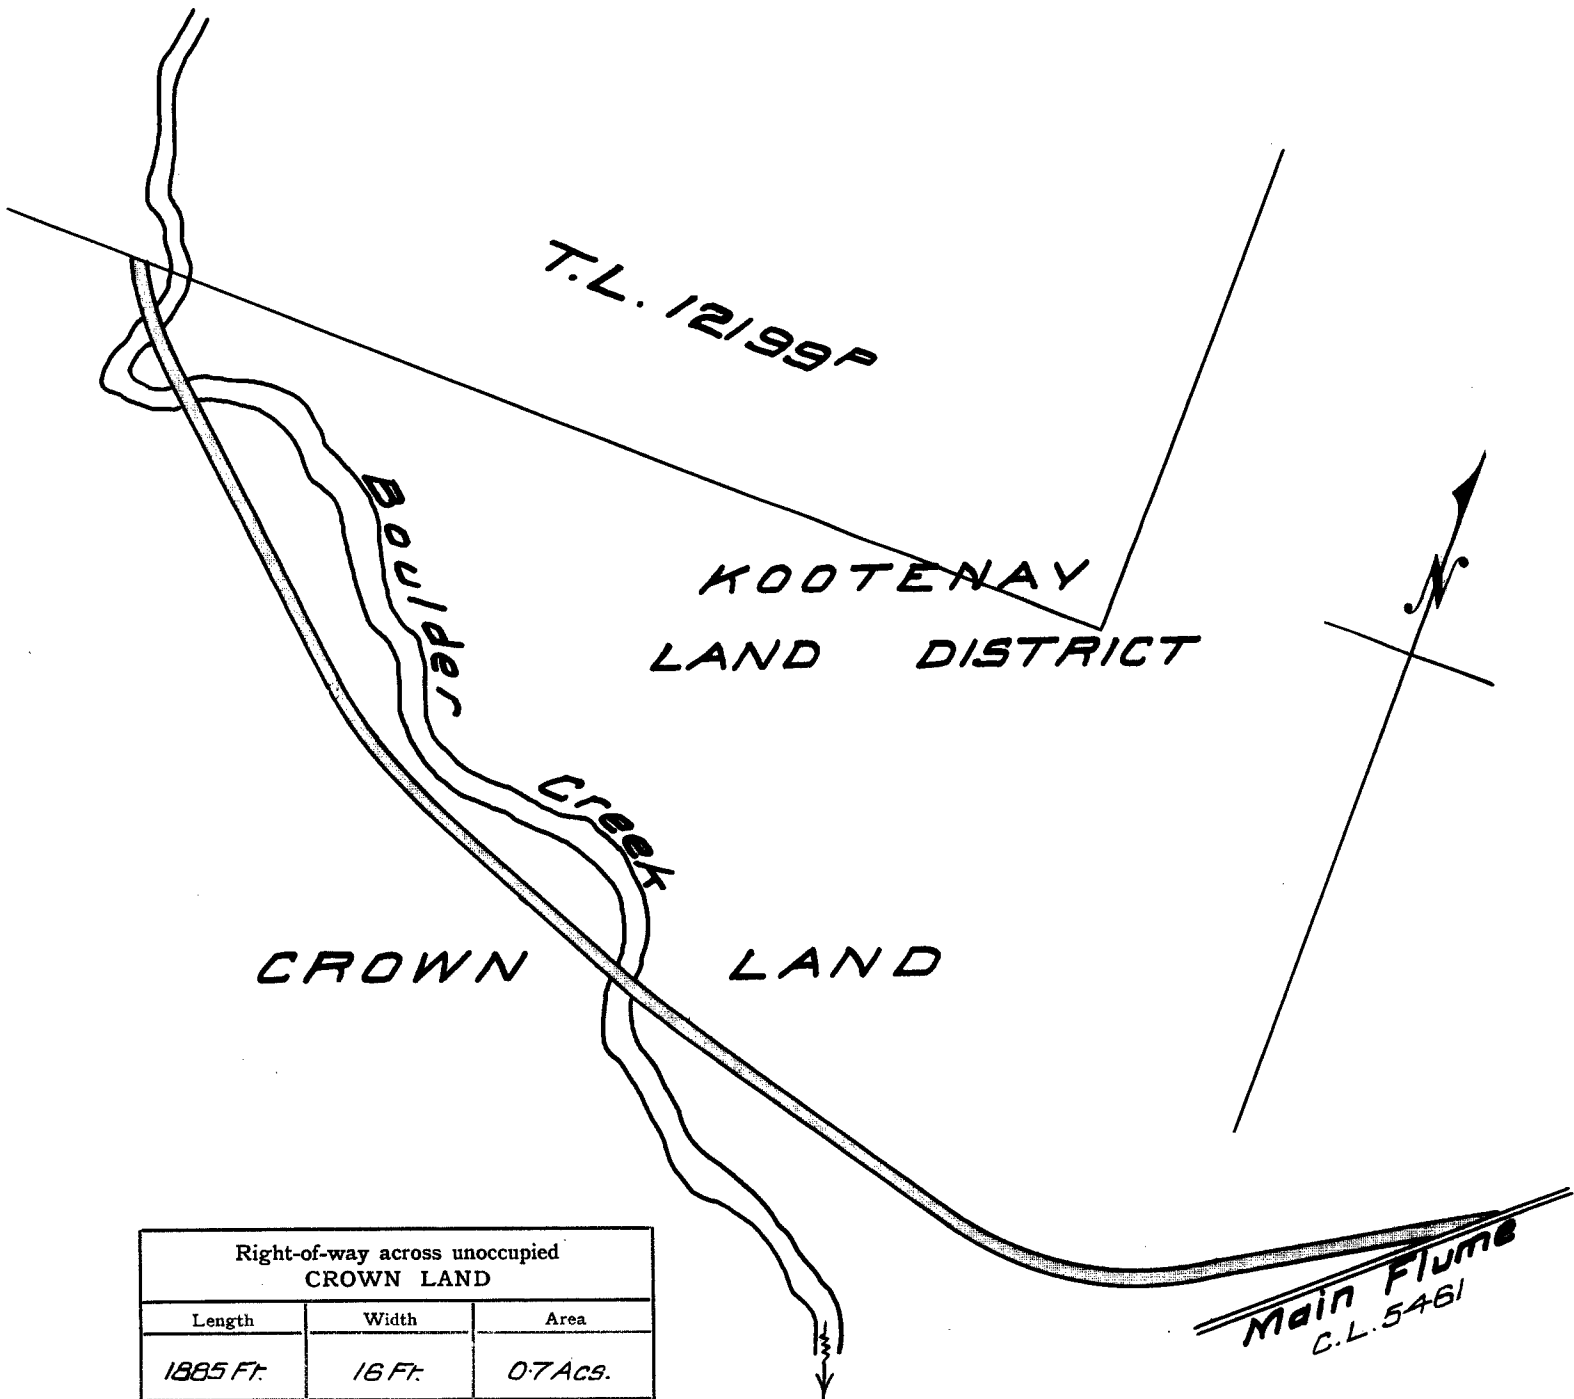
T.L. 12199P

Boulder Creek

KOOTENAY LAND DISTRICT

N

CROWN LAND

Main Flume
C.L. 5461

| Right-of-way across unoccupied CROWN LAND | | |
|---|---|---|
| Length | Width | Area |
| 1885 Ft. | 16 Ft. | 0·7 Acs. |